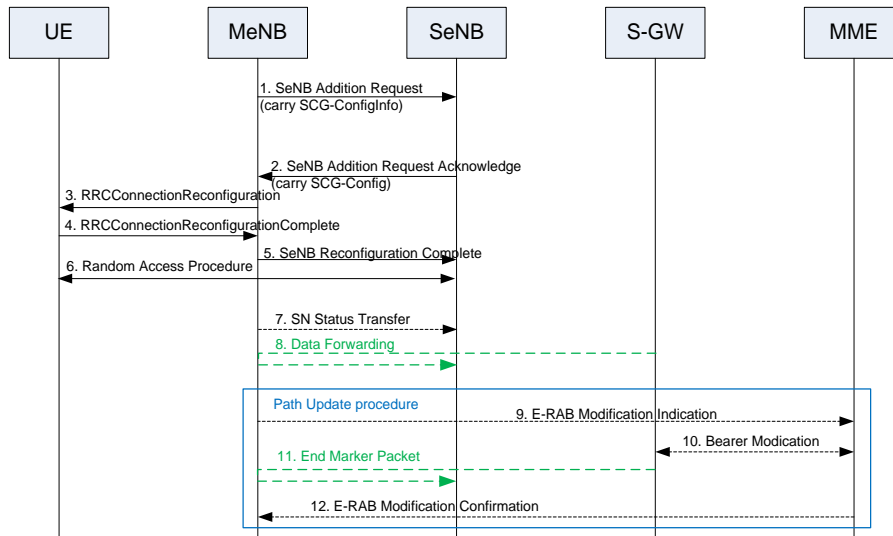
UE

MeNB

SeNB

S-GW

MME

1. SeNB Addition Request (carry SCG-ConfigInfo)

2. SeNB Addition Request Acknowledge (carry SCG-Config)

3. RRCConnectionReconfiguration

4. RRCConnectionReconfigurationComplete

5. SeNB Reconfiguration Complete

6. Random Access Procedure

7. SN Status Transfer

8. Data Forwarding

Path Update procedure

9. E-RAB Modification Indication

10. Bearer Modication

11. End Marker Packet

12. E-RAB Modification Confirmation